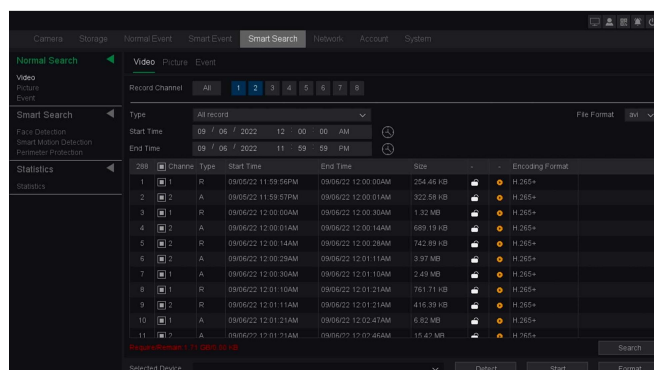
Camera Storage Normal Event Smart Event Smart Search Network Account System

Normal Search
Video
Picture
Event

Smart Search
Face Detection
Smart Motion Detection
Perimeter Protection

Statistics
Statistics

Video Picture Event

Record Channel All 1 2 3 4 5 6 7 8

Type All record
Start Time 09 / 06 / 2022 12 00 00 AM
End Time 09 / 06 / 2022 11 59 59 PM
File Format avi

| 288 | Channe | Type | Start Time | End Time | Size | - | - | Encoding Format |
|---|---|---|---|---|---|---|---|---|
| 1 | 1 | R | 09/05/22 11:59:56PM | 09/06/22 12:00:00AM | 254.46 KB | | | H.265+ |
| 2 | 2 | A | 09/05/22 11:59:57PM | 09/06/22 12:00:01AM | 322.58 KB | | | H.265+ |
| 3 | 1 | R | 09/06/22 12:00:00AM | 09/06/22 12:00:30AM | 1.32 MB | | | H.265+ |
| 4 | 2 | A | 09/06/22 12:00:01AM | 09/06/22 12:00:14AM | 689.19 KB | | | H.265+ |
| 5 | 2 | R | 09/06/22 12:00:14AM | 09/06/22 12:00:28AM | 742.89 KB | | | H.265+ |
| 6 | 2 | A | 09/06/22 12:00:29AM | 09/06/22 12:01:11AM | 3.97 MB | | | H.265+ |
| 7 | 1 | A | 09/06/22 12:00:30AM | 09/06/22 12:01:10AM | 2.49 MB | | | H.265+ |
| 8 | 1 | R | 09/06/22 12:01:10AM | 09/06/22 12:01:21AM | 761.71 KB | | | H.265+ |
| 9 | 2 | R | 09/06/22 12:01:11AM | 09/06/22 12:01:21AM | 416.39 KB | | | H.265+ |
| 10 | 1 | A | 09/06/22 12:01:21AM | 09/06/22 12:02:47AM | 6.82 MB | | | H.265+ |
| 11 | 2 | A | 09/06/22 12:01:21AM | 09/06/22 12:02:46AM | 15.42 MB | | | H.265+ |

Require/Remain: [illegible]
Search
Selected Device
Detect Start Format